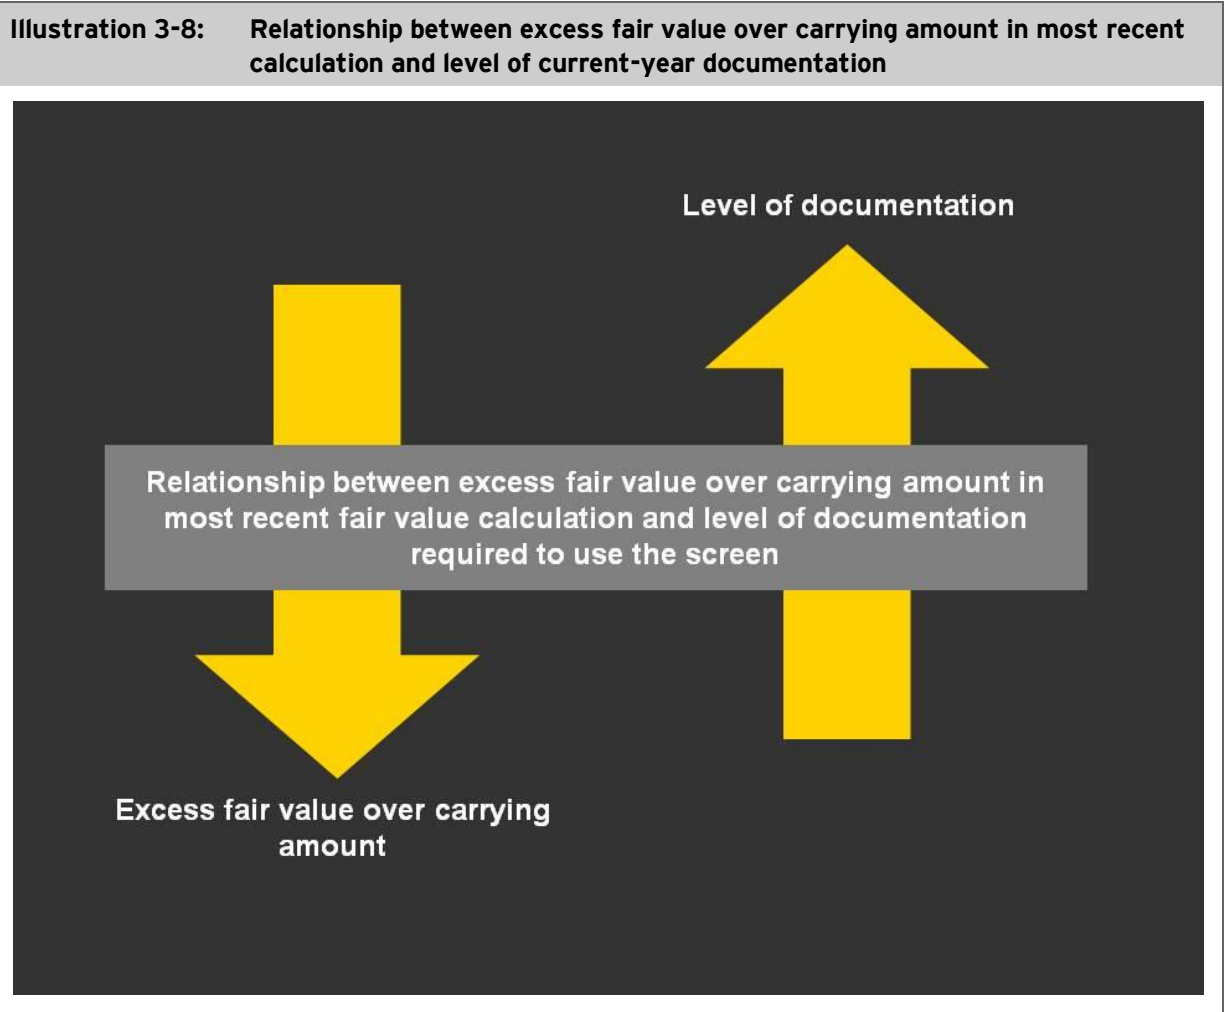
Illustration 3-8: Relationship between excess fair value over carrying amount in most recent calculation and level of current-year documentation

Level of documentation

Relationship between excess fair value over carrying amount in most recent fair value calculation and level of documentation required to use the screen

Excess fair value over carrying amount